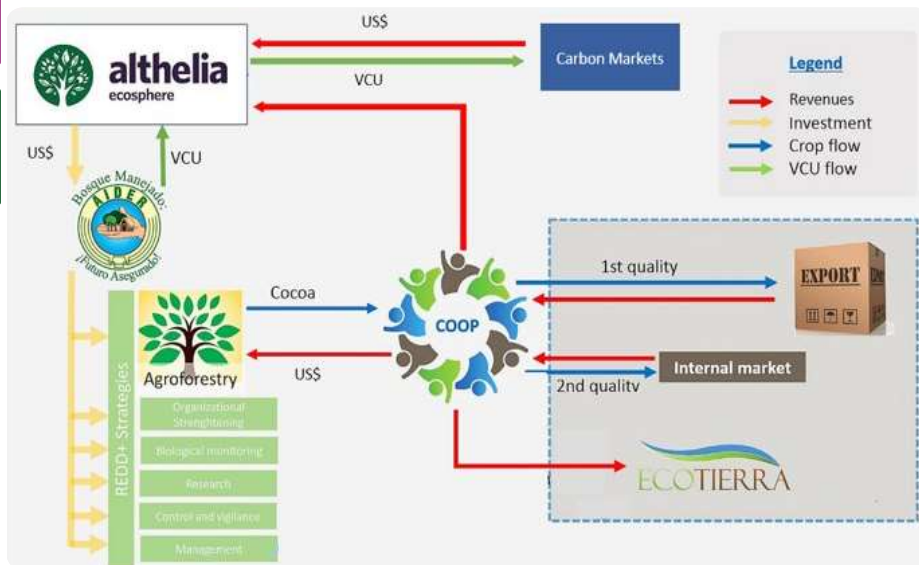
althelia
ecosphere

US$

VCU

Carbon Markets

Legend
Revenues
Investment
Crop flow
VCU flow

US$

VCU

Bosque Manejado
AIDER
¡Futuro Asegurado!

Cocoa

COOP

1st quality

EXPORT

Agroforestry

US$

Internal market

2nd quality

REDD+ Strategies

Organizational Strenghtening

Biological monitoring

Research

Control and vigilance

Management

ECOTIERRA